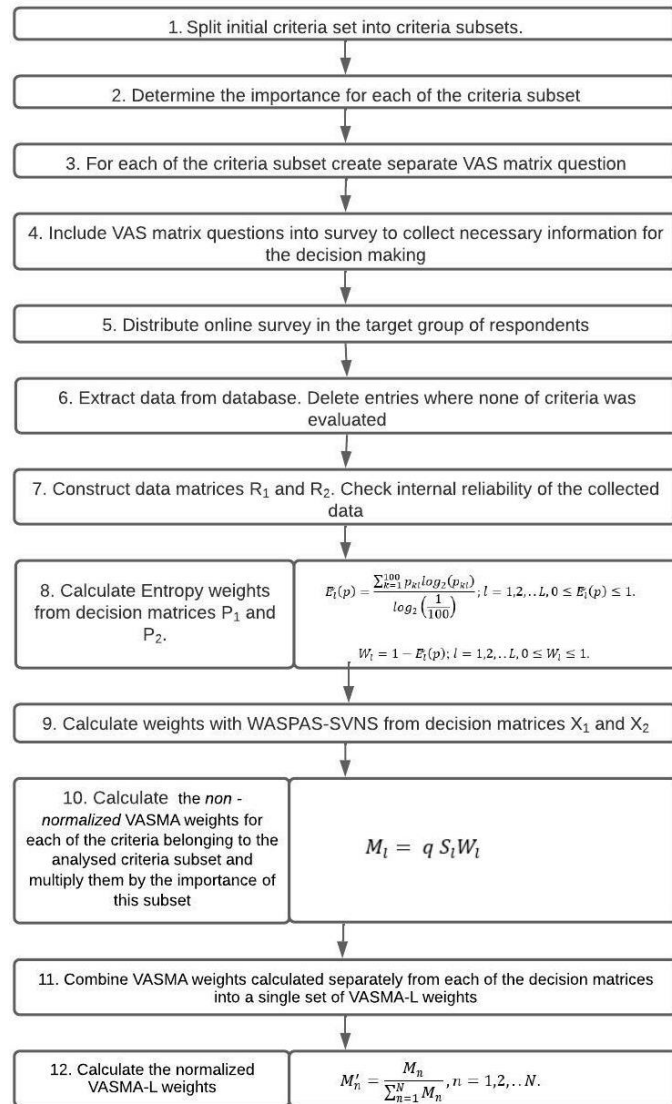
1. Split initial criteria set into criteria subsets.

2. Determine the importance for each of the criteria subset

3. For each of the criteria subset create separate VAS matrix question

4. Include VAS matrix questions into survey to collect necessary information for the decision making

5. Distribute online survey in the target group of respondents

6. Extract data from database. Delete entries where none of criteria was evaluated

7. Construct data matrices R$_1$ and R$_2$. Check internal reliability of the collected data

8. Calculate Entropy weights from decision matrices P$_1$ and P$_2$.

$E_l(p) = \frac{\sum_{k=1}^{100} p_{kl} log_2(p_{kl})}{log_2\left(\frac{1}{100}\right)}; l = 1,2,..L, 0 \leq E_l(p) \leq 1.$

$W_l = 1 - E_l(p); l = 1,2,..L, 0 \leq W_l \leq 1.$

9. Calculate weights with WASPAS-SVNS from decision matrices X$_1$ and X$_2$

10. Calculate the *non - normalized* VASMA weights for each of the criteria belonging to the analysed criteria subset and multiply them by the importance of this subset

$M_l = q S_l W_l$

11. Combine VASMA weights calculated separately from each of the decision matrices into a single set of VASMA-L weights

12. Calculate the normalized VASMA-L weights

$M_n' = \frac{M_n}{\sum_{n=1}^{N} M_n}, n = 1,2,..N.$